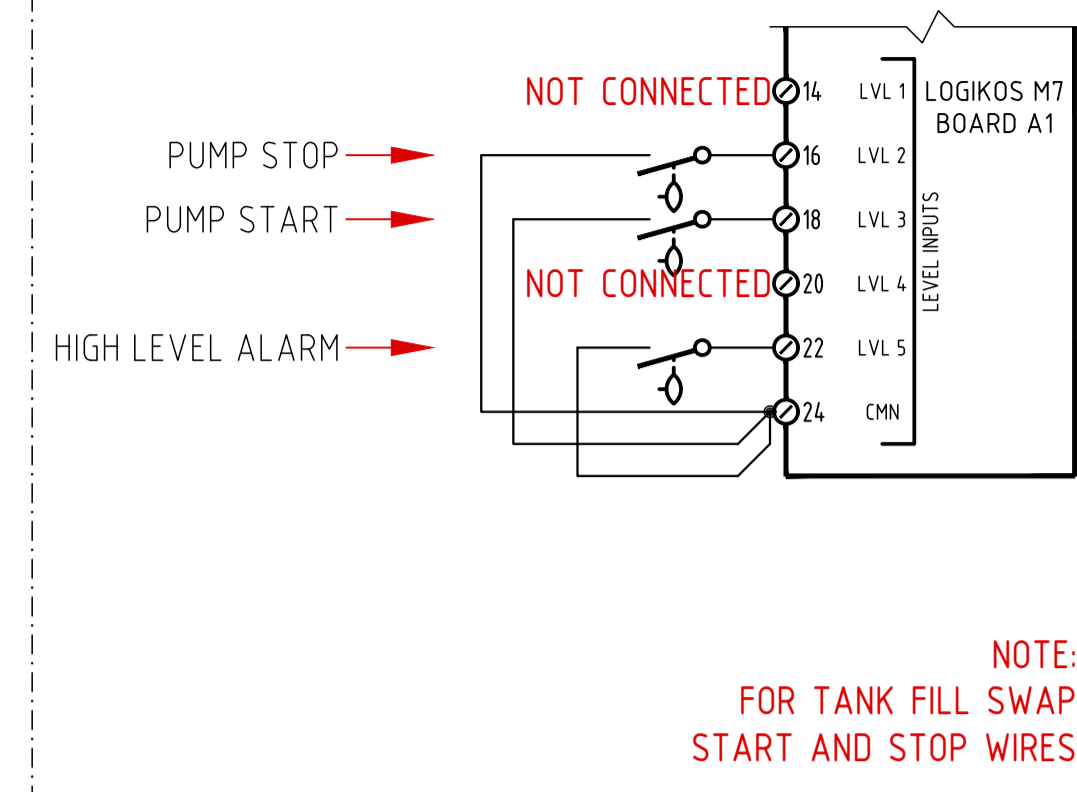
NOT CONNECTED 14 LVL 1 LOGIKOS M7 BOARD A1

PUMP STOP 16 LVL 2

PUMP START 18 LVL 3

NOT CONNECTED 20 LVL 4

LEVEL INPUTS

HIGH LEVEL ALARM 22 LVL 5

24 CMN

NOTE:
FOR TANK FILL SWAP
START AND STOP WIRES